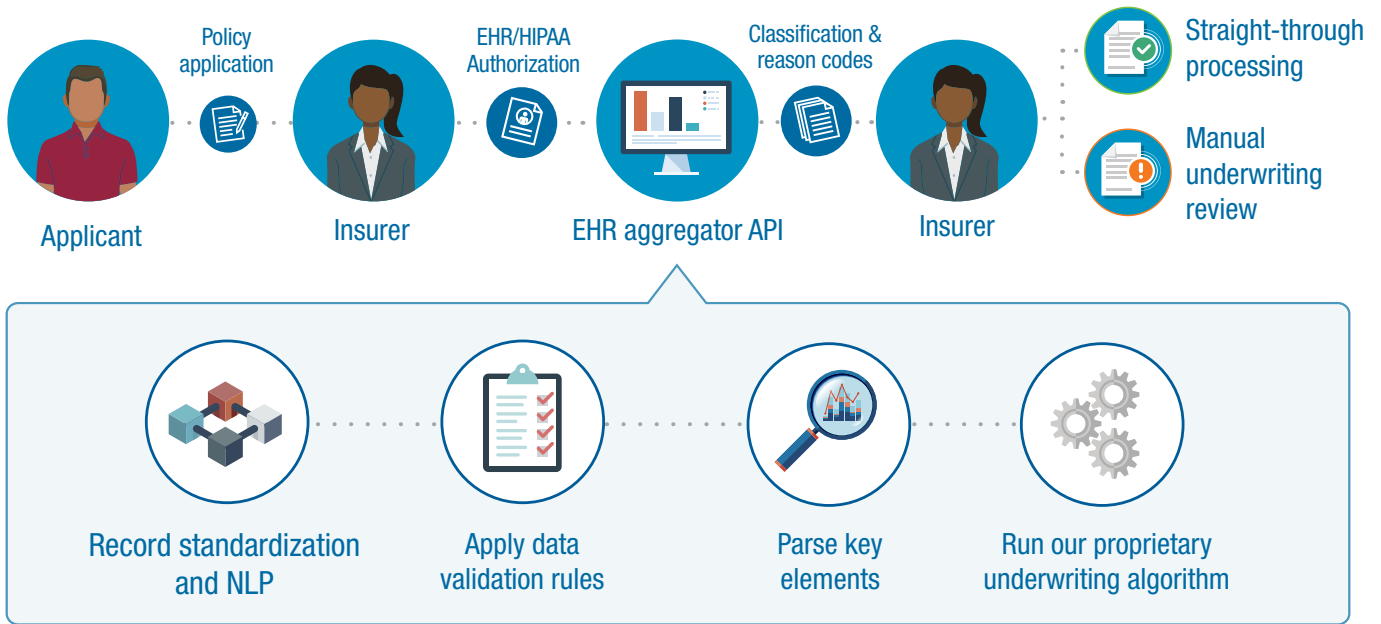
Applicant

Policy application

Insurer

EHR/HIPAA Authorization

EHR aggregator API

Classification & reason codes

Insurer

Straight-through processing

Manual underwriting review

Record standardization and NLP

Apply data validation rules

Parse key elements

Run our proprietary underwriting algorithm